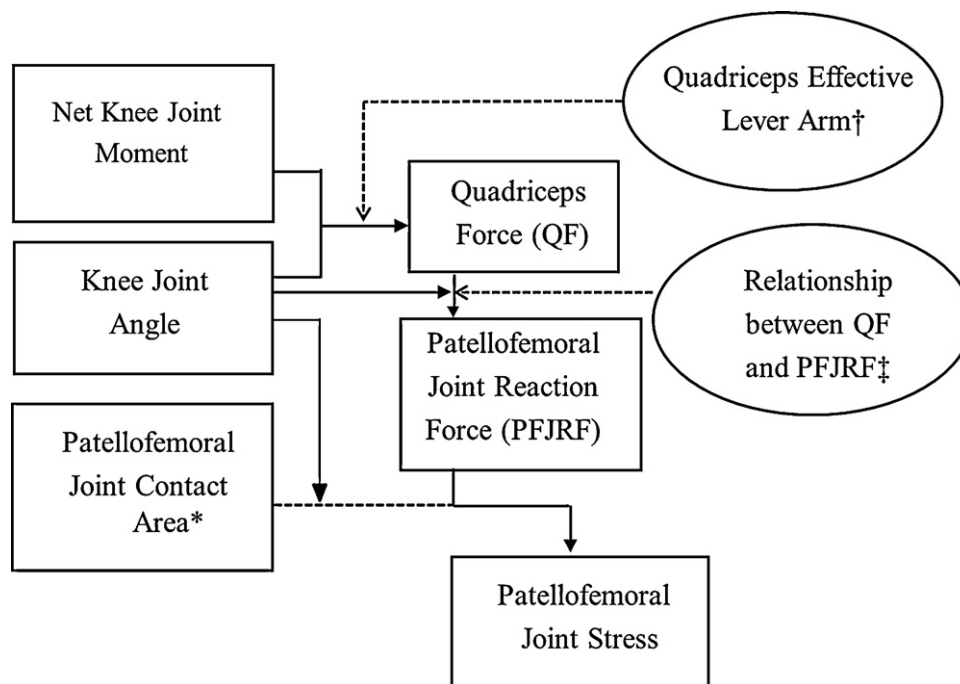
Net Knee Joint Moment

Knee Joint Angle

Patellofemoral Joint Contact Area*

Quadriceps Effective Lever Arm†

Quadriceps Force (QF)

Relationship between QF and PFJRF‡

Patellofemoral Joint Reaction Force (PFJRF)

Patellofemoral Joint Stress